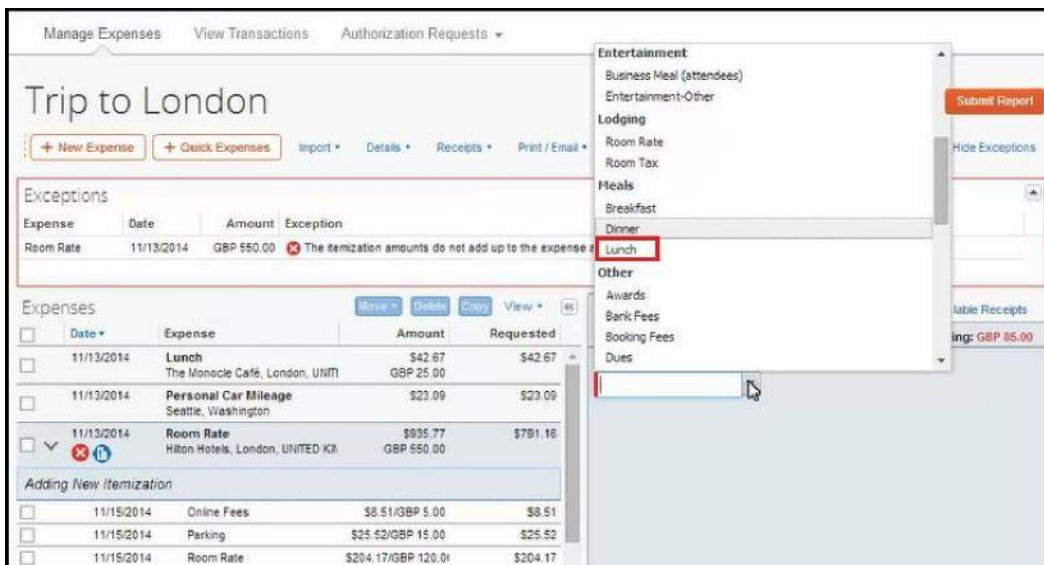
Manage Expenses View Transactions Authorization Requests ▾

Trip to London

+ New Expense + Quick Expenses Import ▾ Details ▾ Receipts ▾ Print / Email ▾

Submit Report

Hide Exceptions

Exceptions

| Expense | Date | Amount | Exception |
|---|---|---|---|
| Room Rate | 11/13/2014 | GBP 550.00 | The itemization amounts do not add up to the expense a |

Expenses

Move ▾ Delete Copy View ▾ «

| | Date ▾ | Expense | Amount | Requested |
|---|---|---|---|---|
| | 11/13/2014 | Lunch The Monocle Café, London, UNIT | \$42.67 GBP 25.00 | \$42.67 |
| | 11/13/2014 | Personal Car Mileage Seattle, Washington | \$23.09 | \$23.09 |
| | 11/13/2014 | Room Rate Hilton Hotels, London, UNITED KI | \$935.77 GBP 550.00 | \$791.16 |

Adding New Itemization

| | Date | Expense | Amount | Requested |
|---|---|---|---|---|
| | 11/15/2014 | Online Fees | \$8.51/GBP 5.00 | \$8.51 |
| | 11/15/2014 | Parking | \$25.52/GBP 15.00 | \$25.52 |
| | 11/15/2014 | Room Rate | \$204.17/GBP 120.0 | \$204.17 |

lable Receipts

ing: GBP 85.00

Entertainment
Business Meal (attendees)
Entertainment-Other
Lodging
Room Rate
Room Tax
Meals
Breakfast
Dinner
Lunch
Other
Awards
Bank Fees
Booking Fees
Dues